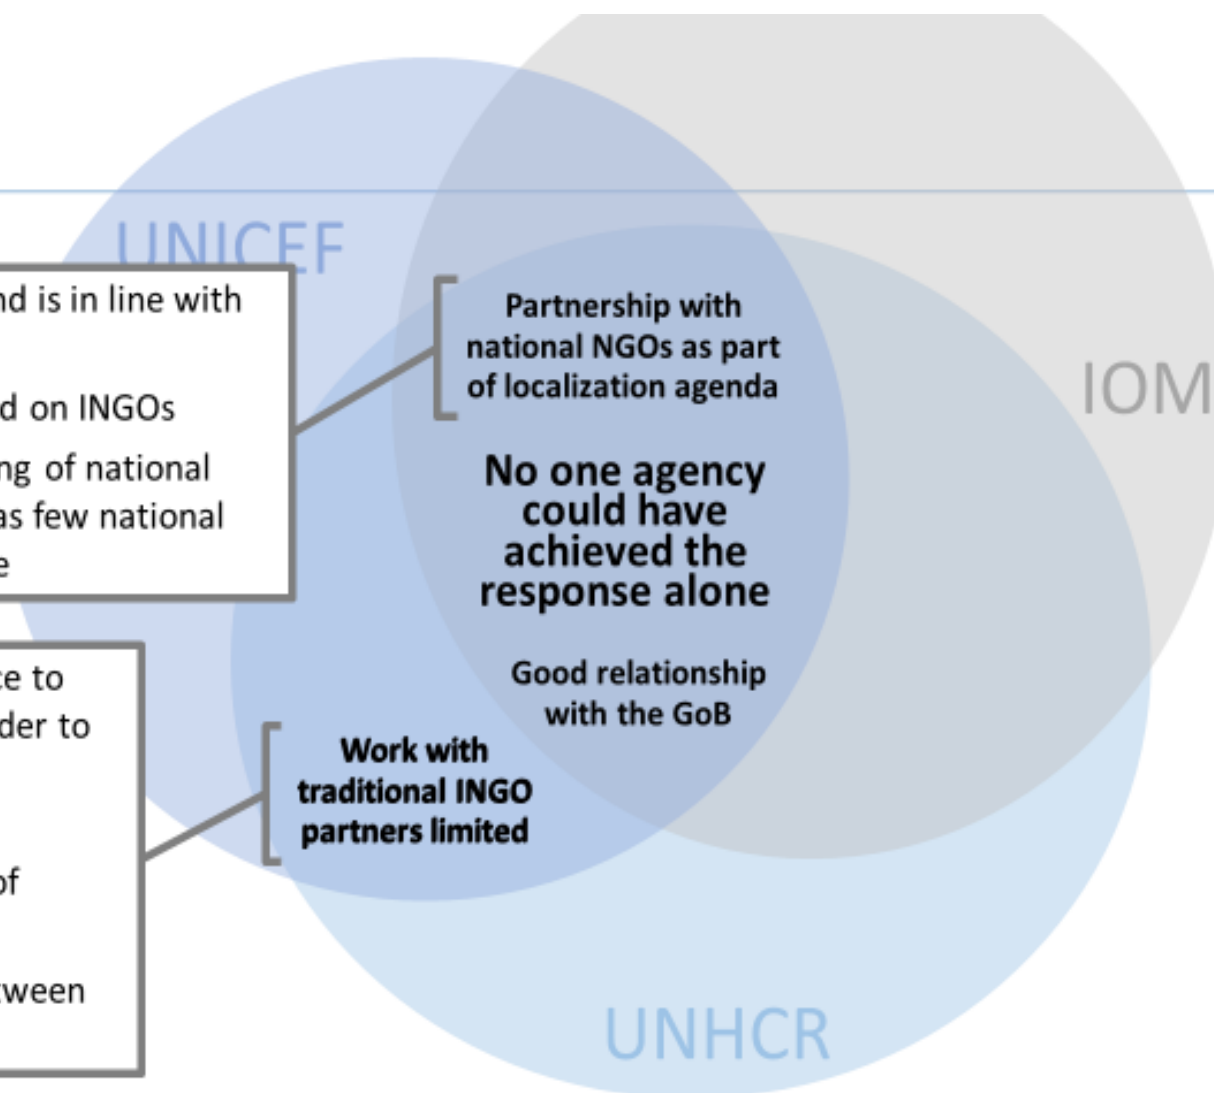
UNICEF

nd is in line with

d on INGOs

ng of national as few national e

ce to der to

of

ween

Partnership with national NGOs as part of localization agenda

IOM

No one agency could have achieved the response alone

Good relationship with the GoB

Work with traditional INGO partners limited

UNHCR